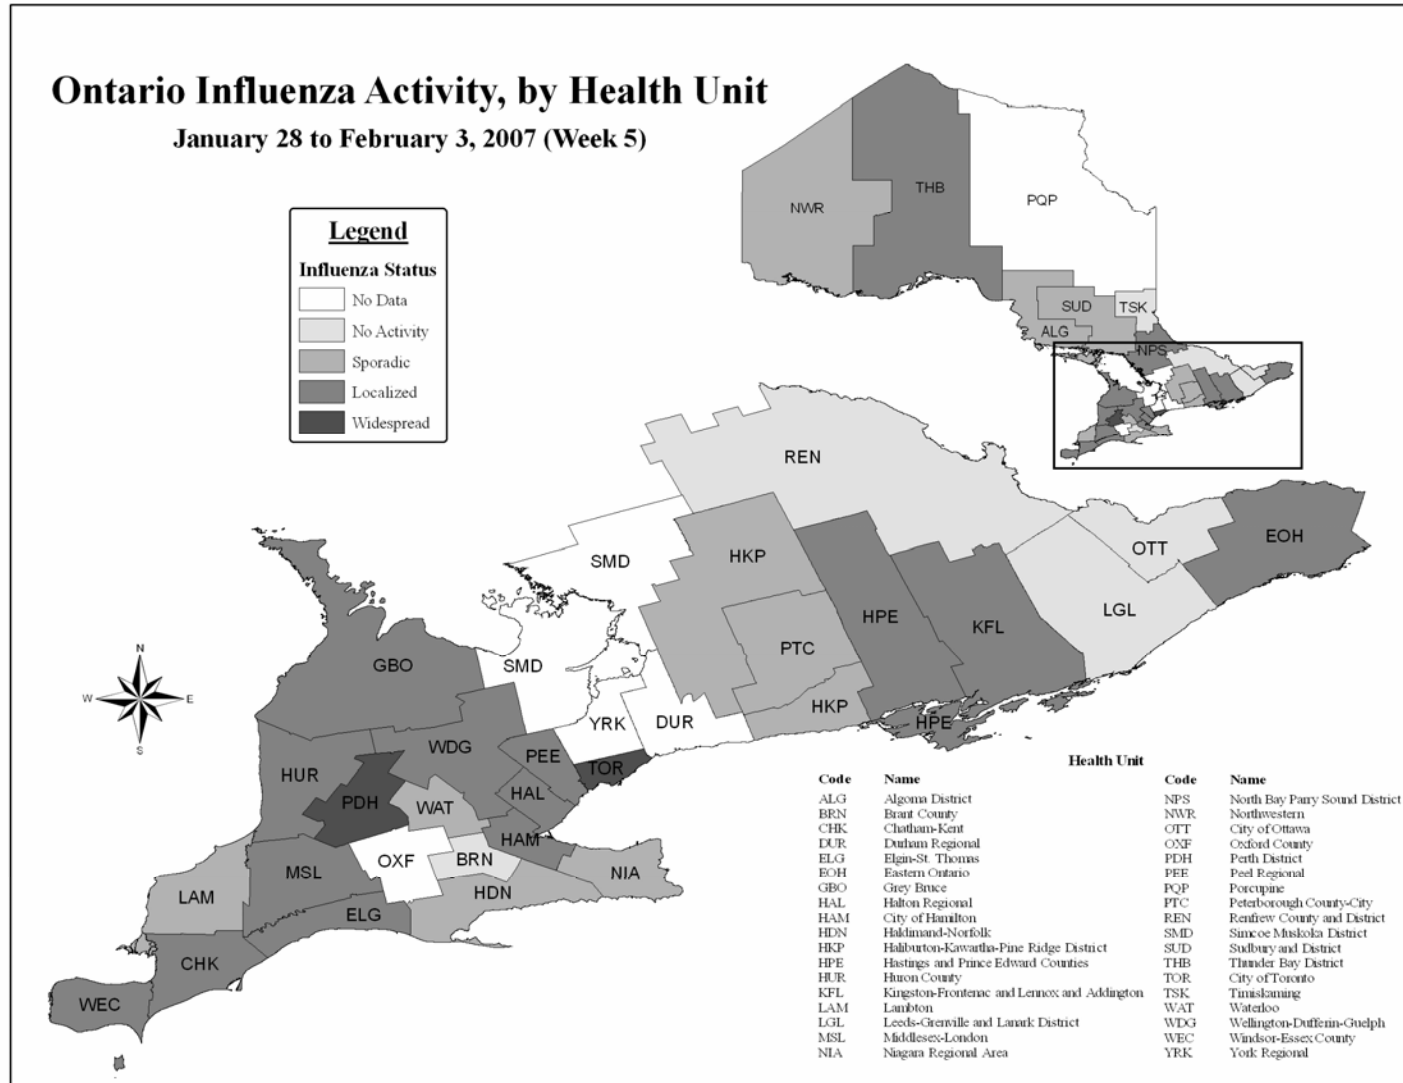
Ontario Influenza Activity, by Health Unit

January 28 to February 3, 2007 (Week 5)

Legend

Influenza Status

No Data

No Activity

Sporadic

Localized

Widespread

NWR THB PQP SUD TSK ALG NPS

REN SMD HKP OTT EOH HPE KFL LGL PTC SMD GBO YRK DUR HKP HPE WDG PEE TOR HUR PDH WAT HAL HAM OXF BRN NIA MSL HDN LAM ELG CHK WEC

N W E S

Health Unit

| Code | Name | Code | Name |
|---|---|---|---|
| ALG | Algoma District | NPS | North Bay Parry Sound District |
| BRN | Brant County | NWR | Northwestern |
| CHK | Chatham-Kent | OTT | City of Ottawa |
| DUR | Durham Regional | OXF | Oxford County |
| ELG | Elgin-St. Thomas | PDH | Perth District |
| EOH | Eastern Ontario | PEE | Peel Regional |
| GBO | Grey Bruce | PQP | Porcupine |
| HAL | Halton Regional | PTC | Peterborough County-City |
| HAM | City of Hamilton | REN | Renfrew County and District |
| HDN | Haldimand-Norfolk | SMD | Simcoe Muskoka District |
| HKP | Haliburton-Kawartha-Pine Ridge District | SUD | Sudbury and District |
| HPE | Hastings and Prince Edward Counties | THB | Thunder Bay District |
| HUR | Huron County | TOR | City of Toronto |
| KFL | Kingston-Frontenac and Lennox and Addington | TSK | Timiskaming |
| LAM | Lambton | WAT | Waterloo |
| LGL | Leeds-Grenville and Lanark District | WDG | Wellington-Dufferin-Guelph |
| MSL | Middlesex-London | WEC | Windsor-Essex County |
| NIA | Niagara Regional Area | YRK | York Regional |